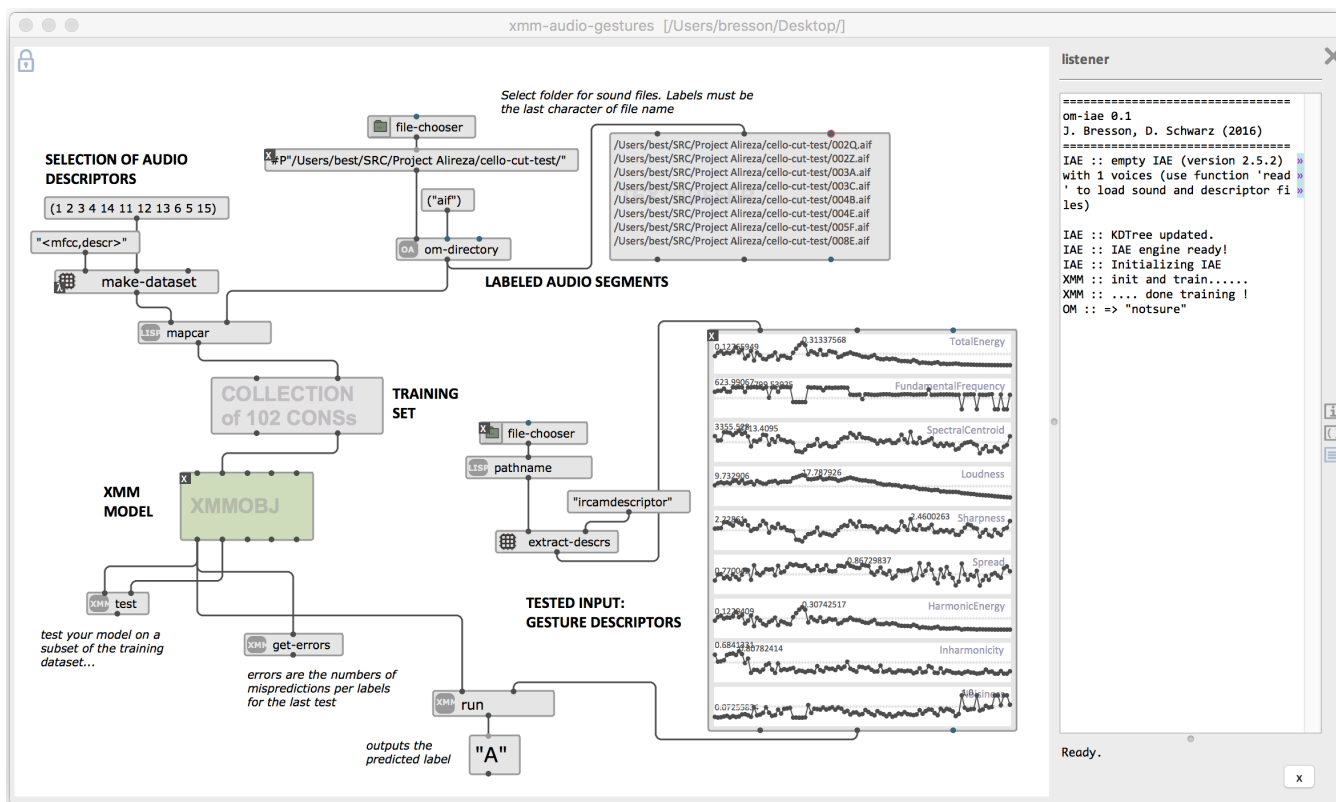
xmm-audio-gestures [/Users/bresson/Desktop/]

Select folder for sound files. Labels must be the last character of file name

file-chooser

#P"/Users/best/SRC/Project Alireza/cello-cut-test/"

SELECTION OF AUDIO DESCRIPTORS

(1 2 3 4 14 11 12 13 6 5 15)

"<mfcc,descr>"

make-dataset

("aif")

om-directory

/Users/best/SRC/Project Alireza/cello-cut-test/002Q.aif
/Users/best/SRC/Project Alireza/cello-cut-test/002Z.aif
/Users/best/SRC/Project Alireza/cello-cut-test/003A.aif
/Users/best/SRC/Project Alireza/cello-cut-test/003C.aif
/Users/best/SRC/Project Alireza/cello-cut-test/004B.aif
/Users/best/SRC/Project Alireza/cello-cut-test/004E.aif
/Users/best/SRC/Project Alireza/cello-cut-test/005F.aif
/Users/best/SRC/Project Alireza/cello-cut-test/008E.aif

LABELED AUDIO SEGMENTS

mapcar

COLLECTION of 102 CONSs

TRAINING SET

XMM MODEL

XMMOBJ

file-chooser

pathname

"ircamdescriptor"

extract-descrs

0.12365949 0.31337568 TotalEnergy
623.99067 789.53935 FundamentalFrequency
3355.52 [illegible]3.4095 SpectralCentroid
9.732906 17.787926 Loudness
2.22861 2.4600263 Sharpness
0.7700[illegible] 0.86729837 Spread
0.1220409 0.30742517 HarmonicEnergy
0.6841331 0.80782414 Inharmonicity
0.0725583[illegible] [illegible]

test

test your model on a subset of the training dataset...

get-errors

errors are the numbers of mispredictions per labels for the last test

TESTED INPUT: GESTURE DESCRIPTORS

run

outputs the predicted label

"A"

listener

=================================
om-iae 0.1
J. Bresson, D. Schwarz (2016)
=================================
IAE :: empty IAE (version 2.5.2) with 1 voices (use function 'read' to load sound and descriptor files)

IAE :: KDTree updated.
IAE :: IAE engine ready!
IAE :: Initializing IAE
XMM :: init and train......
XMM :: .... done training !
OM :: => "notsure"

Ready.

x